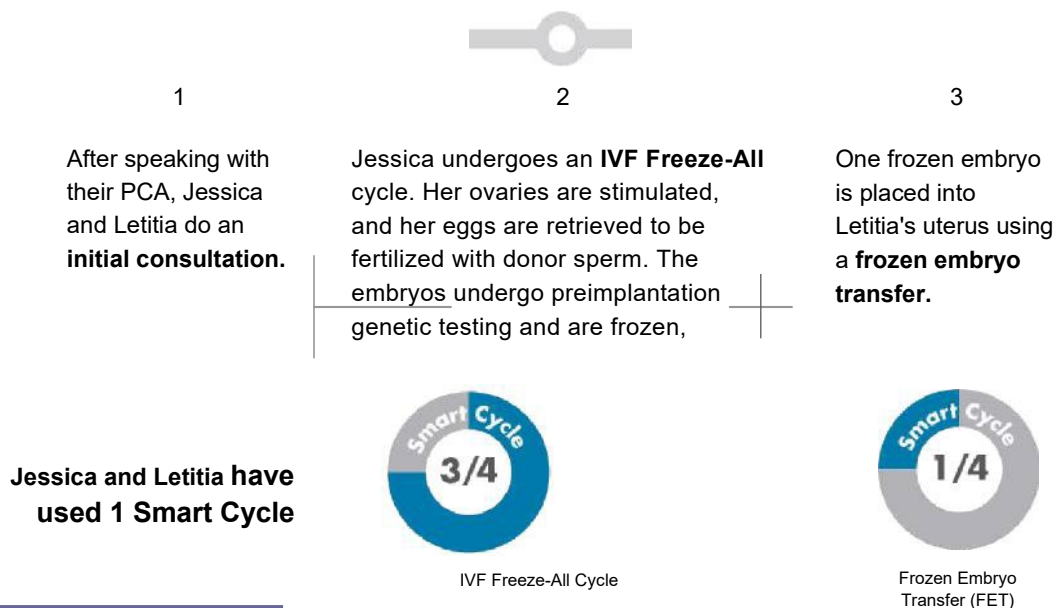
1

2

3

After speaking with their PCA, Jessica and Letitia do an **initial consultation.**

Jessica undergoes an **IVF Freeze-All** cycle. Her ovaries are stimulated, and her eggs are retrieved to be fertilized with donor sperm. The embryos undergo preimplantation genetic testing and are frozen,

One frozen embryo is placed into Letitia's uterus using a **frozen embryo transfer.**

**Jessica and Letitia have used 1 Smart Cycle**

Smart Cycle
3/4

IVF Freeze-All Cycle

Smart Cycle
1/4

Frozen Embryo Transfer (FET)